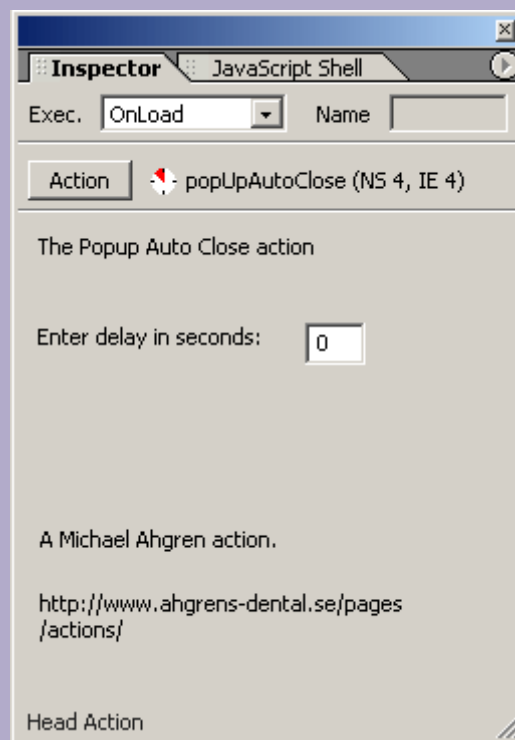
Inspector | JavaScript Shell

Exec. OnLoad

Name

Action popUpAutoClose (NS 4, IE 4)

The Popup Auto Close action

Enter delay in seconds: 0

A Michael Ahgren action.

http://www.ahgrens-dental.se/pages /actions/

Head Action